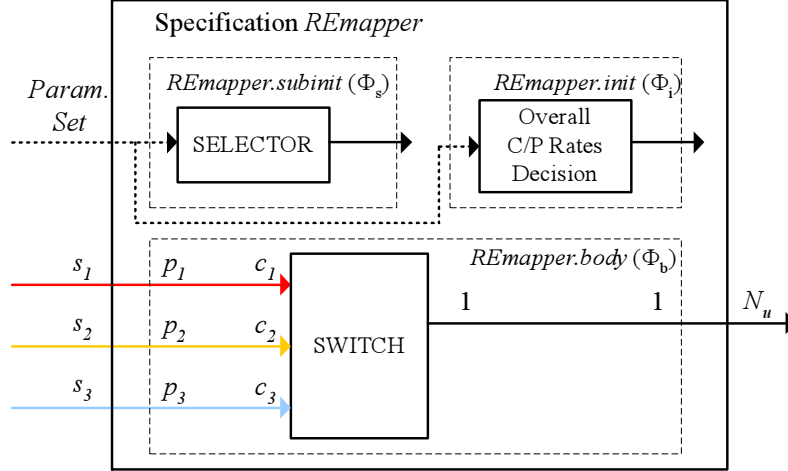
Specification *REmapper*

*REmapper.subinit* ($\Phi_s$)

*REmapper.init* ($\Phi_i$)

*Param. Set*

SELECTOR

Overall C/P Rates Decision

*REmapper.body* ($\Phi_b$)

$s_1$ $p_1$ $c_1$

$s_2$ $p_2$ $c_2$

$s_3$ $p_3$ $c_3$

SWITCH

1 1

$N_u$